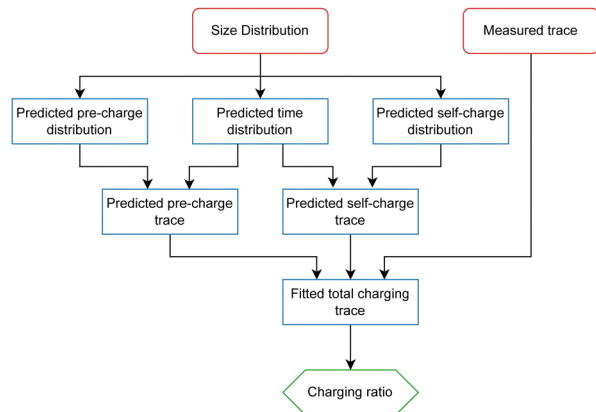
Size Distribution

Measured trace

Predicted pre-charge distribution

Predicted time distribution

Predicted self-charge distribution

Predicted pre-charge trace

Predicted self-charge trace

Fitted total charging trace

Charging ratio